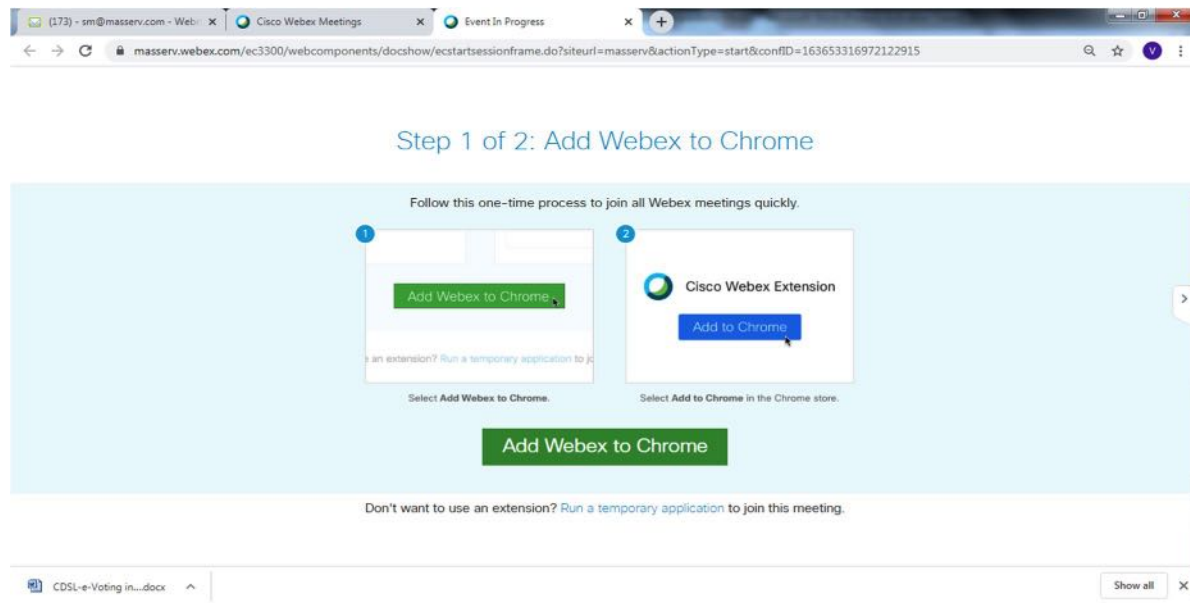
(173) - sm@masserv.com - Web ×
Cisco Webex Meetings ×
Event In Progress ×
+

masserv.webex.com/ec3300/webcomponents/docshow/ecstartsessionframe.do?siteurl=masserv&actionType=start&confID=163653316972122915

V

Step 1 of 2: Add Webex to Chrome

Follow this one-time process to join all Webex meetings quickly.

1

Add Webex to Chrome

an extension? Run a temporary application to jo

Select **Add Webex to Chrome**.

2

Cisco Webex Extension

Add to Chrome

Select **Add to Chrome** in the Chrome store.

Add Webex to Chrome

Don't want to use an extension? Run a temporary application to join this meeting.

CDSL-e-Voting in....docx

Show all
×